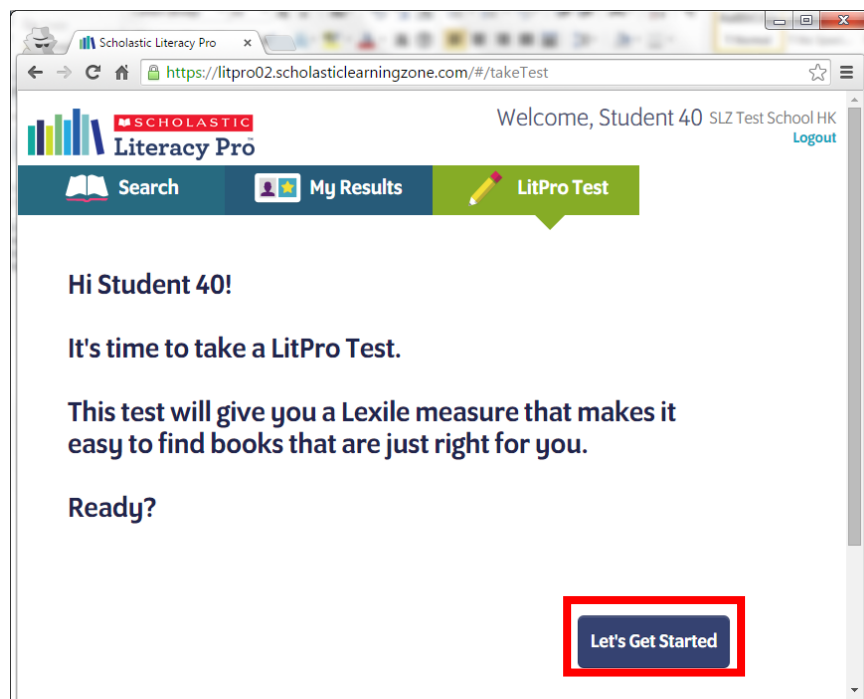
Scholastic Literacy Pro

https://litpro02.scholasticlearningzone.com/#/takeTest

SCHOLASTIC Literacy Pro

Welcome, Student 40 SLZ Test School HK
Logout

Search
My Results
LitPro Test

Hi Student 40!

It's time to take a LitPro Test.

This test will give you a Lexile measure that makes it easy to find books that are just right for you.

Ready?

Let's Get Started